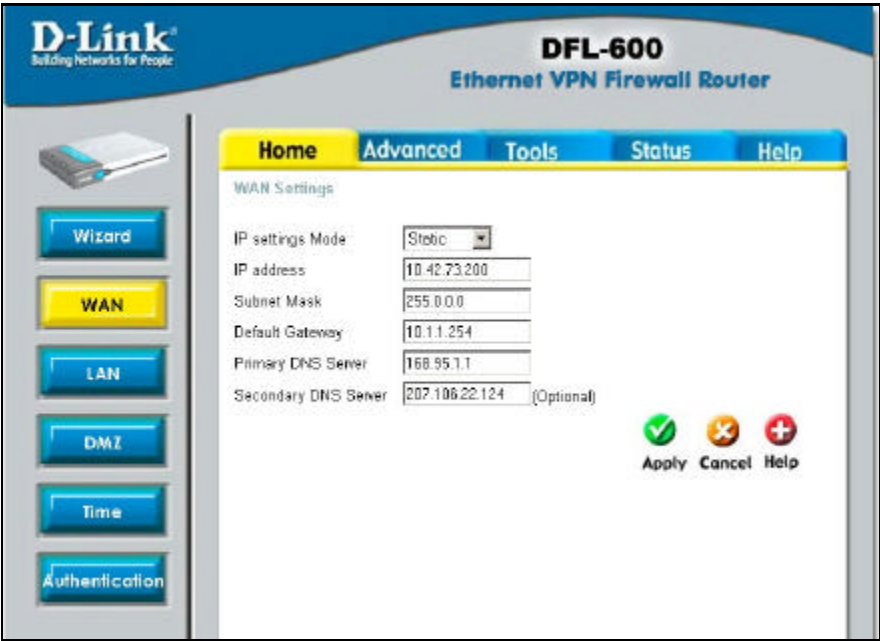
D-Link
Building Networks for People

DFL-600
Ethernet VPN Firewall Router

Home Advanced Tools Status Help

Wizard
WAN
LAN
DMZ
Time
Authentication

WAN Settings

IP settings Mode Static
IP address 10.42.73.200
Subnet Mask 255.0.0.0
Default Gateway 10.1.1.254
Primary DNS Server 168.95.1.1
Secondary DNS Server 207.106.22.124 (Optional)

Apply Cancel Help